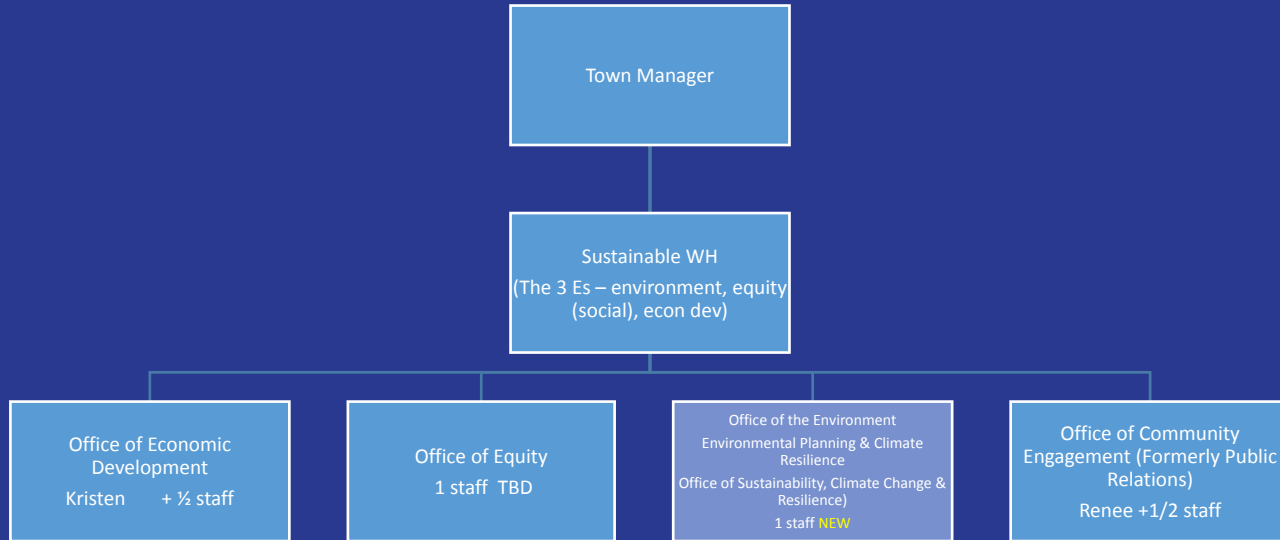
Town Manager

Sustainable WH
(The 3 Es – environment, equity (social), econ dev)

Office of Economic Development
Kristen + ½ staff

Office of Equity
1 staff TBD

Office of the Environment
Environmental Planning & Climate Resilience
Office of Sustainability, Climate Change & Resilience)
1 staff NEW

Office of Community Engagement (Formerly Public Relations)
Renee +1/2 staff